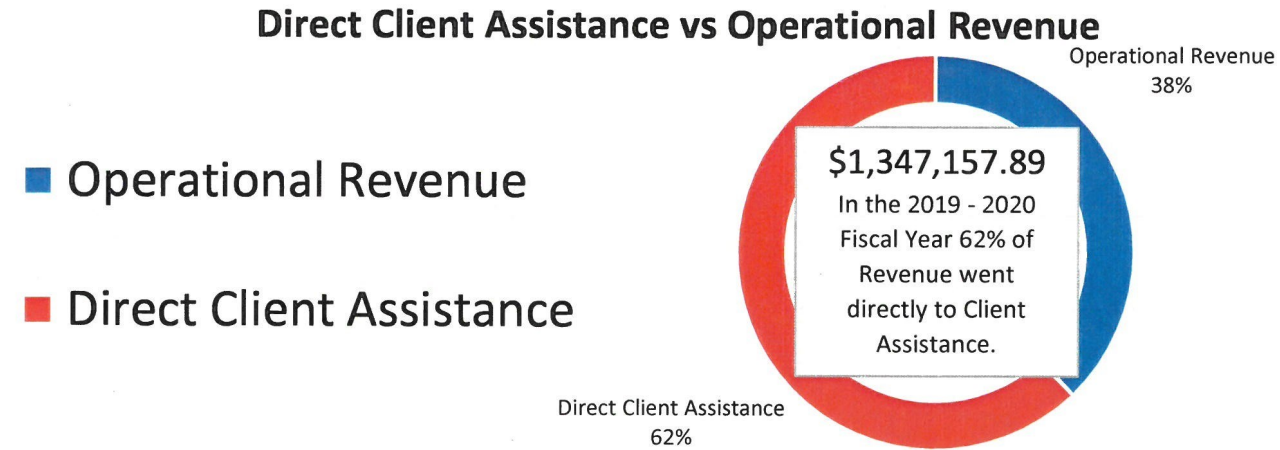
Direct Client Assistance vs Operational Revenue

Operational Revenue

Direct Client Assistance

Operational Revenue
38%

$1,347,157.89
In the 2019 - 2020 Fiscal Year 62% of Revenue went directly to Client Assistance.

Direct Client Assistance
62%